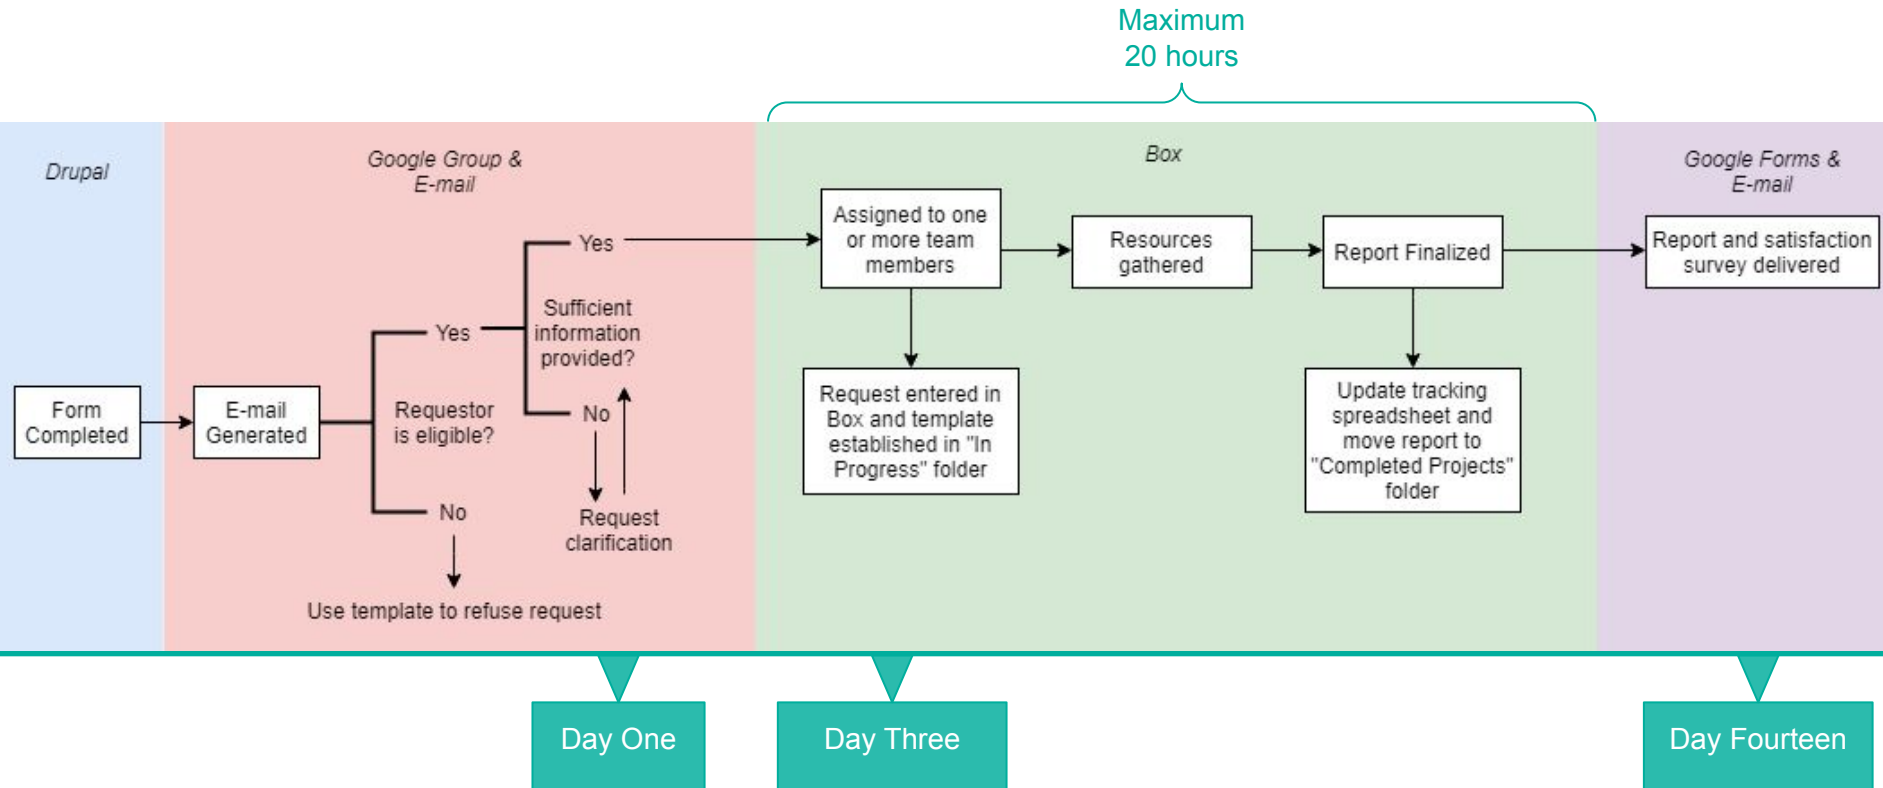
Maximum
20 hours

Drupal

Form Completed

Google Group & E-mail

E-mail Generated

Requestor is eligible?

Yes

No

Use template to refuse request

Sufficient information provided?

Yes

No

Request clarification

Box

Assigned to one or more team members

Request entered in Box and template established in "In Progress" folder

Resources gathered

Report Finalized

Update tracking spreadsheet and move report to "Completed Projects" folder

Google Forms & E-mail

Report and satisfaction survey delivered

Day One

Day Three

Day Fourteen